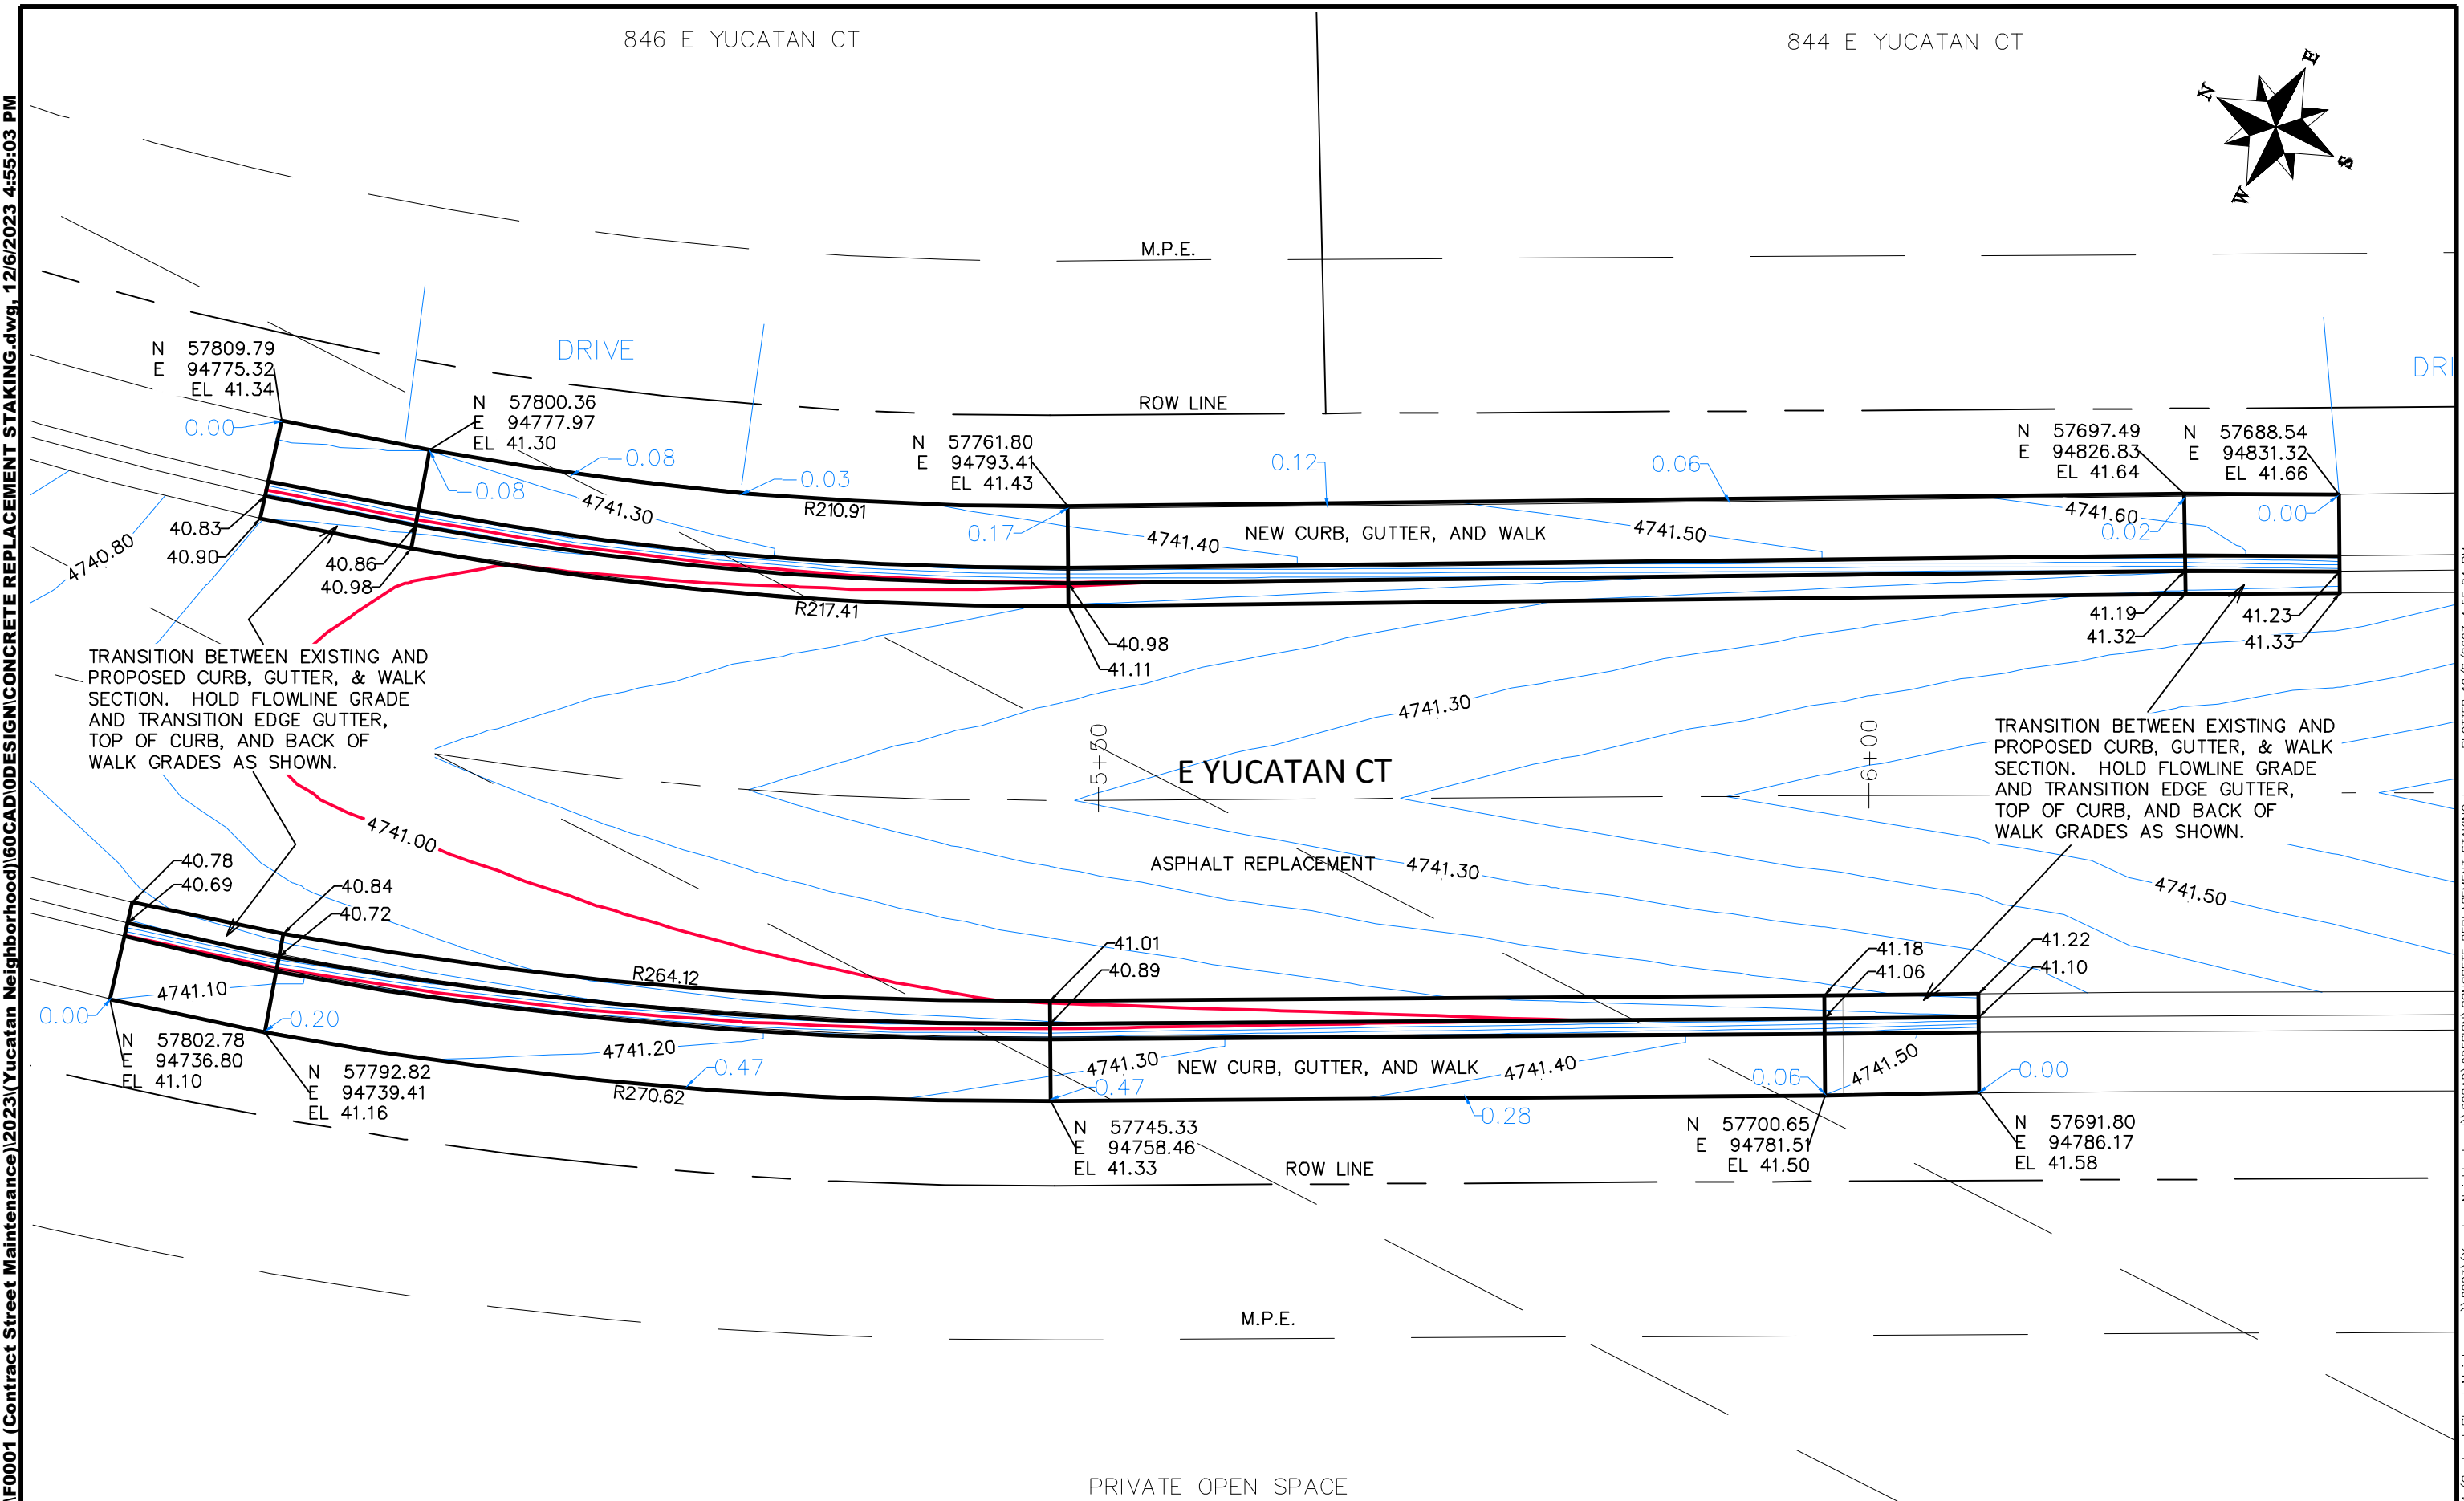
F0001 (Contract Street Maintenance)\2023\(Yucatan Neighborhood)\60CAD\0DESIGN\CONCRETE REPLACEMENT STAKING.dwg, 12/6/2023 4:55:03 PM

846 E YUCATAN CT

844 E YUCATAN CT

N
E
S
W

M.P.E.

DRIVE

DRI

ROW LINE

N 57809.79
E 94775.32
EL 41.34

0.00

N 57800.36
E 94777.97
EL 41.30

0.08

0.08

0.03

N 57761.80
E 94793.41
EL 41.43

0.12

0.06

N 57697.49
E 94826.83
EL 41.64

N 57688.54
E 94831.32
EL 41.66

4741.30

R210.91

0.17

4741.40

NEW CURB, GUTTER, AND WALK

4741.50

4741.60

0.02

0.00

40.83

40.90

4740.80

40.86

40.98

R217.41

40.98

41.11

41.19

41.32

41.23

41.33

TRANSITION BETWEEN EXISTING AND PROPOSED CURB, GUTTER, & WALK SECTION. HOLD FLOWLINE GRADE AND TRANSITION EDGE GUTTER, TOP OF CURB, AND BACK OF WALK GRADES AS SHOWN.

4741.30

5+50

E YUCATAN CT

6+00

TRANSITION BETWEEN EXISTING AND PROPOSED CURB, GUTTER, & WALK SECTION. HOLD FLOWLINE GRADE AND TRANSITION EDGE GUTTER, TOP OF CURB, AND BACK OF WALK GRADES AS SHOWN.

4741.00

ASPHALT REPLACEMENT

4741.30

4741.50

40.78

40.69

40.84

40.72

41.01

40.89

41.18

41.06

41.22

41.10

R264.12

4741.10

0.00

0.20

N 57802.78
E 94736.80
EL 41.10

N 57792.82
E 94739.41
EL 41.16

4741.20

0.47

R270.62

4741.30

0.47

NEW CURB, GUTTER, AND WALK

4741.40

0.06

4741.50

0.00

0.28

N 57745.33
E 94758.46
EL 41.33

ROW LINE

N 57700.65
E 94781.51
EL 41.50

N 57691.80
E 94786.17
EL 41.58

M.P.E.

PRIVATE OPEN SPACE